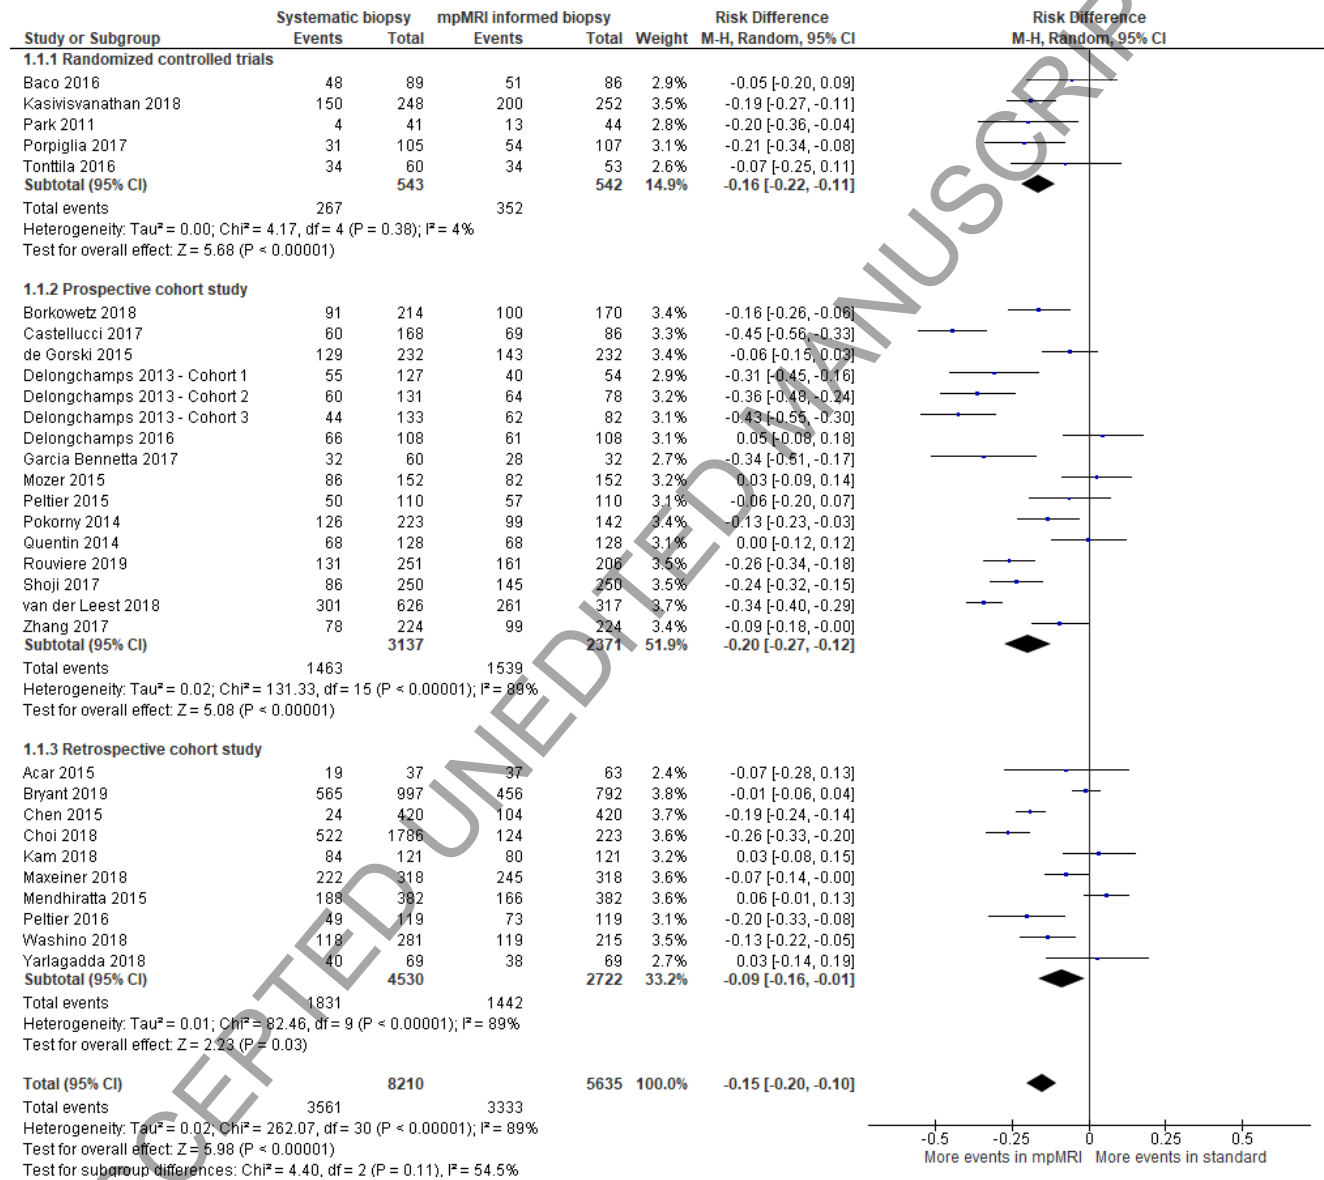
| Study or Subgroup | Systematic biopsy Events | Systematic biopsy Total | mpMRI informed biopsy Events | mpMRI informed biopsy Total | Weight | Risk Difference M-H, Random, 95% CI |
|---|---|---|---|---|---|---|
| **1.1.1 Randomized controlled trials** | | | | | | |
| Baco 2016 | 48 | 89 | 51 | 86 | 2.9% | -0.05 [-0.20, 0.09] |
| Kasivisvanathan 2018 | 150 | 248 | 200 | 252 | 3.5% | -0.19 [-0.27, -0.11] |
| Park 2011 | 4 | 41 | 13 | 44 | 2.8% | -0.20 [-0.36, -0.04] |
| Porpiglia 2017 | 31 | 105 | 54 | 107 | 3.1% | -0.21 [-0.34, -0.08] |
| Tonttila 2016 | 34 | 60 | 34 | 53 | 2.6% | -0.07 [-0.25, 0.11] |
| **Subtotal (95% CI)** | | **543** | | **542** | **14.9%** | **-0.16 [-0.22, -0.11]** |
| Total events | 267 | | 352 | | | |
| Heterogeneity: Tau² = 0.00; Chi² = 4.17, df = 4 (P = 0.38); I² = 4% | | | | | | |
| Test for overall effect: Z = 5.68 (P < 0.00001) | | | | | | |
| **1.1.2 Prospective cohort study** | | | | | | |
| Borkowetz 2018 | 91 | 214 | 100 | 170 | 3.4% | -0.16 [-0.26, -0.06] |
| Castellucci 2017 | 60 | 168 | 69 | 86 | 3.3% | -0.45 [-0.56, -0.33] |
| de Gorski 2015 | 129 | 232 | 143 | 232 | 3.4% | -0.06 [-0.15, 0.03] |
| Delongchamps 2013 - Cohort 1 | 55 | 127 | 40 | 54 | 2.9% | -0.31 [-0.45, -0.16] |
| Delongchamps 2013 - Cohort 2 | 60 | 131 | 64 | 78 | 3.2% | -0.36 [-0.48, -0.24] |
| Delongchamps 2013 - Cohort 3 | 44 | 133 | 62 | 82 | 3.1% | -0.43 [-0.55, -0.30] |
| Delongchamps 2016 | 66 | 108 | 61 | 108 | 3.1% | 0.05 [-0.08, 0.18] |
| Garcia Bennetta 2017 | 32 | 60 | 28 | 32 | 2.7% | -0.34 [-0.51, -0.17] |
| Mozer 2015 | 86 | 152 | 82 | 152 | 3.2% | 0.03 [-0.09, 0.14] |
| Peltier 2015 | 50 | 110 | 57 | 110 | 3.1% | -0.06 [-0.20, 0.07] |
| Pokorny 2014 | 126 | 223 | 99 | 142 | 3.4% | -0.13 [-0.23, -0.03] |
| Quentin 2014 | 68 | 128 | 68 | 128 | 3.1% | 0.00 [-0.12, 0.12] |
| Rouviere 2019 | 131 | 251 | 161 | 206 | 3.5% | -0.26 [-0.34, -0.18] |
| Shoji 2017 | 86 | 250 | 145 | 250 | 3.5% | -0.24 [-0.32, -0.15] |
| van der Leest 2018 | 301 | 626 | 261 | 317 | 3.7% | -0.34 [-0.40, -0.29] |
| Zhang 2017 | 78 | 224 | 99 | 224 | 3.4% | -0.09 [-0.18, -0.00] |
| **Subtotal (95% CI)** | | **3137** | | **2371** | **51.9%** | **-0.20 [-0.27, -0.12]** |
| Total events | 1463 | | 1539 | | | |
| Heterogeneity: Tau² = 0.02; Chi² = 131.33, df = 15 (P < 0.00001); I² = 89% | | | | | | |
| Test for overall effect: Z = 5.08 (P < 0.00001) | | | | | | |
| **1.1.3 Retrospective cohort study** | | | | | | |
| Acar 2015 | 19 | 37 | 37 | 63 | 2.4% | -0.07 [-0.28, 0.13] |
| Bryant 2019 | 565 | 997 | 456 | 792 | 3.8% | -0.01 [-0.06, 0.04] |
| Chen 2015 | 24 | 420 | 104 | 420 | 3.7% | -0.19 [-0.24, -0.14] |
| Choi 2018 | 522 | 1786 | 124 | 223 | 3.6% | -0.26 [-0.33, -0.20] |
| Kam 2018 | 84 | 121 | 80 | 121 | 3.2% | 0.03 [-0.08, 0.15] |
| Maxeiner 2018 | 222 | 318 | 245 | 318 | 3.6% | -0.07 [-0.14, -0.00] |
| Mendhiratta 2015 | 188 | 382 | 166 | 382 | 3.6% | 0.06 [-0.01, 0.13] |
| Peltier 2016 | 49 | 119 | 73 | 119 | 3.1% | -0.20 [-0.33, -0.08] |
| Washino 2018 | 118 | 281 | 119 | 215 | 3.5% | -0.13 [-0.22, -0.05] |
| Yarlagadda 2018 | 40 | 69 | 38 | 69 | 2.7% | 0.03 [-0.14, 0.19] |
| **Subtotal (95% CI)** | | **4530** | | **2722** | **33.2%** | **-0.09 [-0.16, -0.01]** |
| Total events | 1831 | | 1442 | | | |
| Heterogeneity: Tau² = 0.01; Chi² = 82.46, df = 9 (P < 0.00001); I² = 89% | | | | | | |
| Test for overall effect: Z = 2.23 (P = 0.03) | | | | | | |
| **Total (95% CI)** | | **8210** | | **5635** | **100.0%** | **-0.15 [-0.20, -0.10]** |
| Total events | 3561 | | 3333 | | | |
| Heterogeneity: Tau² = 0.02; Chi² = 262.07, df = 30 (P < 0.00001); I² = 89% | | | | | | |
| Test for overall effect: Z = 5.98 (P < 0.00001) | | | | | | |
| Test for subgroup differences: Chi² = 4.40, df = 2 (P = 0.11), I² = 54.5% | | | | | | |

Risk Difference
M-H, Random, 95% CI

-0.5 -0.25 0 0.25 0.5
More events in mpMRI More events in standard

ACCEPTED UNEDITED MANUSCRIPT